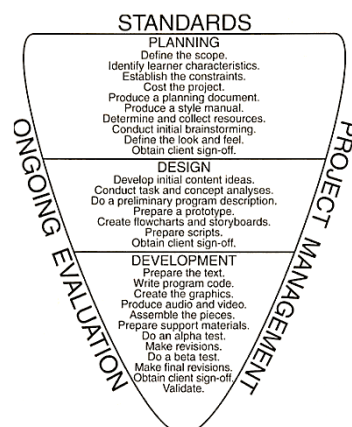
STANDARDS

PLANNING
Define the scope.
Identify learner characteristics.
Establish the constraints.
Cost the project.
Produce a planning document.
Produce a style manual.
Determine and collect resources.
Conduct initial brainstorming.
Define the look and feel.
Obtain client sign-off.

DESIGN
Develop initial content ideas.
Conduct task and concept analyses.
Do a preliminary program description.
Prepare a prototype.
Create flowcharts and storyboards.
Prepare scripts.
Obtain client sign-off.

DEVELOPMENT
Prepare the text.
Write program code.
Create the graphics.
Produce audio and video.
Assemble the pieces.
Prepare support materials.
Do an alpha test.
Make revisions.
Do a beta test.
Make final revisions.
Obtain client sign-off.
Validate.

ONGOING EVALUATION

PROJECT MANAGEMENT